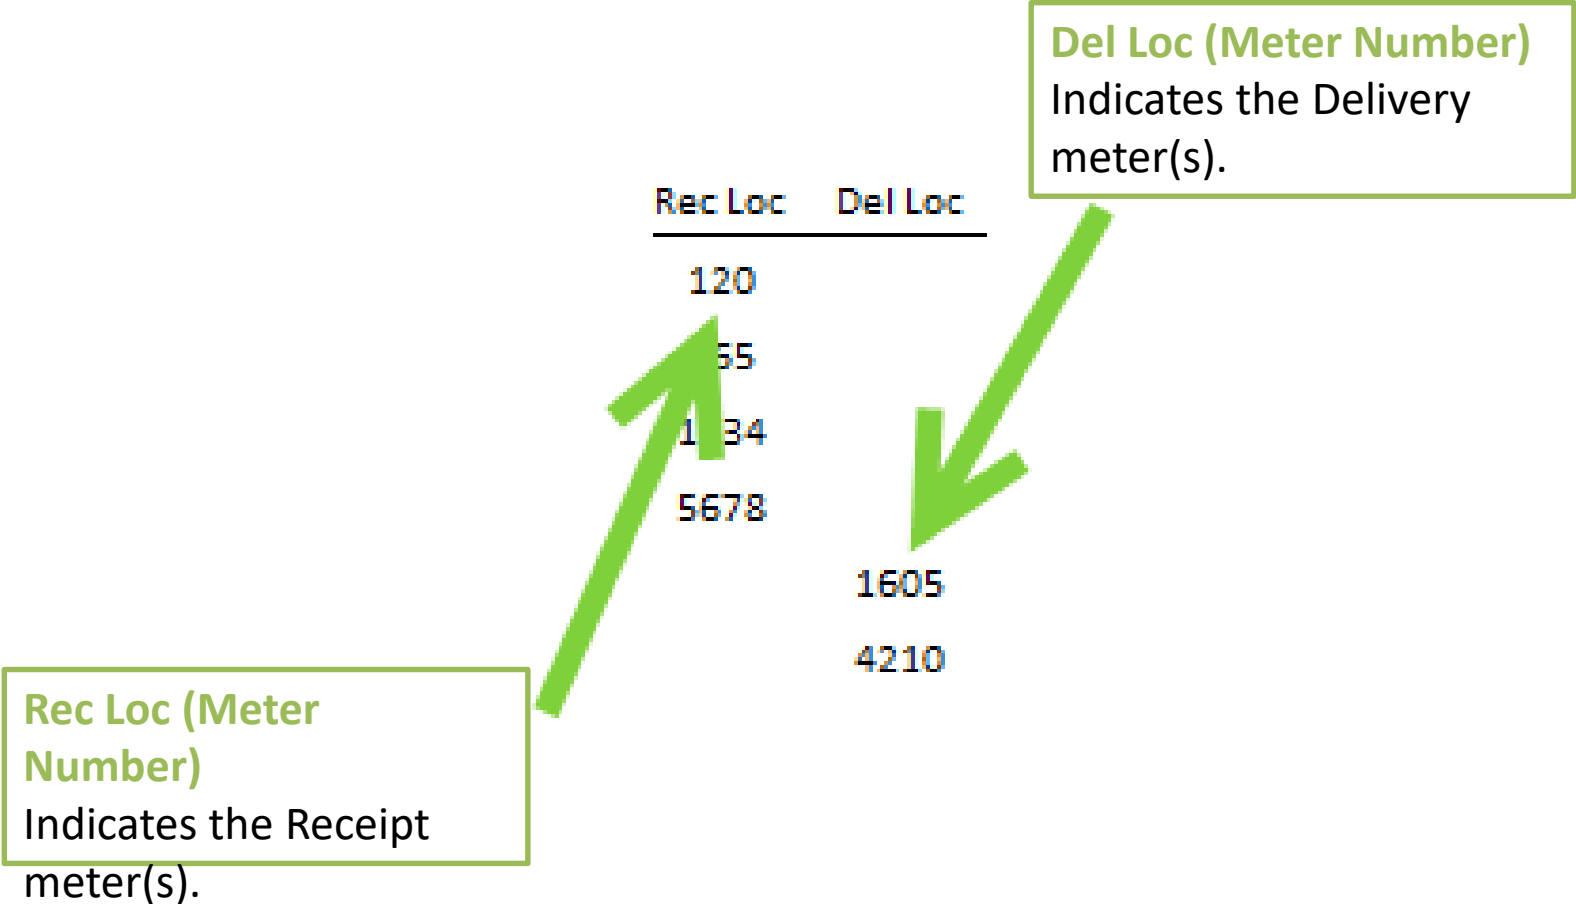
Del Loc (Meter Number)
Indicates the Delivery meter(s).

| Rec Loc | Del Loc |
|---|---|
| 120 | |
| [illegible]55 | |
| 1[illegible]34 | |
| 5678 | |
| | 1605 |
| | 4210 |

Rec Loc (Meter Number)
Indicates the Receipt meter(s).